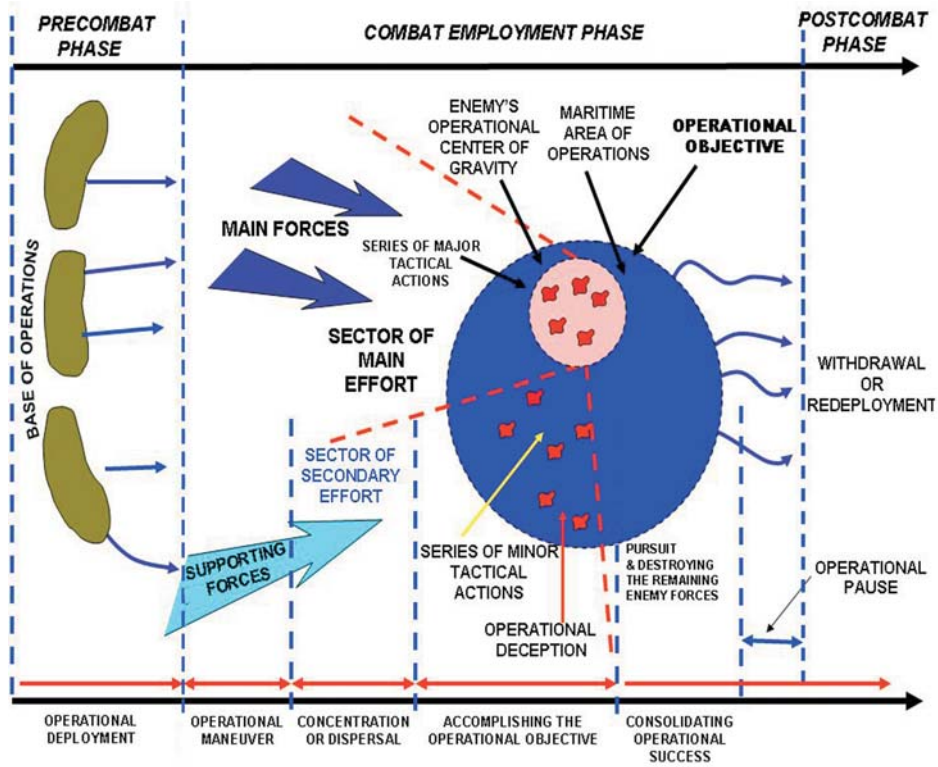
PRECOMBAT PHASE

COMBAT EMPLOYMENT PHASE

POSTCOMBAT PHASE

BASE OF OPERATIONS

MAIN FORCES

ENEMY'S OPERATIONAL CENTER OF GRAVITY

MARITIME AREA OF OPERATIONS

OPERATIONAL OBJECTIVE

SERIES OF MAJOR TACTICAL ACTIONS

SECTOR OF MAIN EFFORT

WITHDRAWAL OR REDEPLOYMENT

SECTOR OF SECONDARY EFFORT

SUPPORTING FORCES

SERIES OF MINOR TACTICAL ACTIONS

PURSUIT & DESTROYING THE REMAINING ENEMY FORCES

OPERATIONAL PAUSE

OPERATIONAL DECEPTION

OPERATIONAL DEPLOYMENT

OPERATIONAL MANEUVER

CONCENTRATION OR DISPERSAL

ACCOMPLISHING THE OPERATIONAL OBJECTIVE

CONSOLIDATING OPERATIONAL SUCCESS